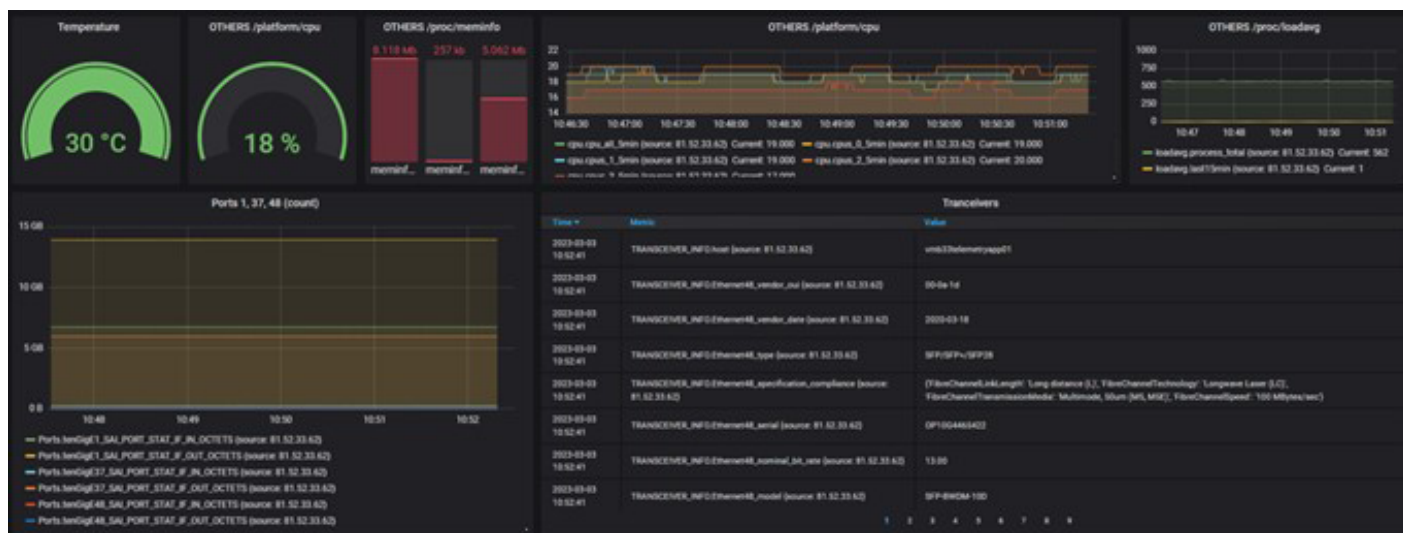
Temperature

30 °C

OTHERS /platform/cpu

18 %

OTHERS /proc/meminfo

8.118 Mb 257 kb 5.062 Mb

meminf... meminf... meminf...

OTHERS /platform/cpu

22
20
18
16
14

10:46:30 10:47:00 10:47:30 10:48:00 10:48:30 10:49:00 10:49:30 10:50:00 10:50:30 10:51:00

cpu.cpu_all_5min (source: 81.52.33.62) Current: 19.000
cpu.cpus_0_5min (source: 81.52.33.62) Current: 19.000
cpu.cpus_1_5min (source: 81.52.33.62) Current: 19.000
cpu.cpus_2_5min (source: 81.52.33.62) Current: 20.000
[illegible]

OTHERS /proc/loadavg

1000
750
500
250
0

10:47 10:48 10:49 10:50 10:51

loadavg.process_total (source: 81.52.33.62) Current: 562
loadavg.last15min (source: 81.52.33.62) Current: 1

Ports 1, 37, 48 (count)

15 GB
10 GB
5 GB
0 B

10:48 10:49 10:50 10:51 10:52

Ports.tenGigE1_SAI_PORT_STAT_IF_IN_OCTETS (source: 81.52.33.62)
Ports.tenGigE1_SAI_PORT_STAT_IF_OUT_OCTETS (source: 81.52.33.62)
Ports.tenGigE37_SAI_PORT_STAT_IF_IN_OCTETS (source: 81.52.33.62)
Ports.tenGigE37_SAI_PORT_STAT_IF_OUT_OCTETS (source: 81.52.33.62)
Ports.tenGigE48_SAI_PORT_STAT_IF_IN_OCTETS (source: 81.52.33.62)
Ports.tenGigE48_SAI_PORT_STAT_IF_OUT_OCTETS (source: 81.52.33.62)

Trancelvers

| Time | Metric | Value |
|---|---|---|
| 2023-03-03 10:52:41 | TRANSCEIVER_INFO.host (source: 81.52.33.62) | vm633telemetryapp01 |
| 2023-03-03 10:52:41 | TRANSCEIVER_INFO.Ethernet48_vendor_oui (source: 81.52.33.62) | 00-0a-1d |
| 2023-03-03 10:52:41 | TRANSCEIVER_INFO.Ethernet48_vendor_date (source: 81.52.33.62) | 2020-03-18 |
| 2023-03-03 10:52:41 | TRANSCEIVER_INFO.Ethernet48_type (source: 81.52.33.62) | SFP/SFP+/SFP28 |
| 2023-03-03 10:52:41 | TRANSCEIVER_INFO.Ethernet48_specification_compliance (source: 81.52.33.62) | {'FibreChannelLinkLength': 'Long distance (L)', 'FibreChannelTechnology': 'Longwave Laser (LC)', 'FibreChannelTransmissionMedia': 'Multimode, 50um (M5, M5E)', 'FibreChannelSpeed': '100 MBytes/sec'} |
| 2023-03-03 10:52:41 | TRANSCEIVER_INFO.Ethernet48_serial (source: 81.52.33.62) | OP10G4465422 |
| 2023-03-03 10:52:41 | TRANSCEIVER_INFO.Ethernet48_nominal_bit_rate (source: 81.52.33.62) | 13.00 |
| 2023-03-03 10:52:41 | TRANSCEIVER_INFO.Ethernet48_model (source: 81.52.33.62) | SFP-BWDM-10D |

1 2 3 4 5 6 7 8 9